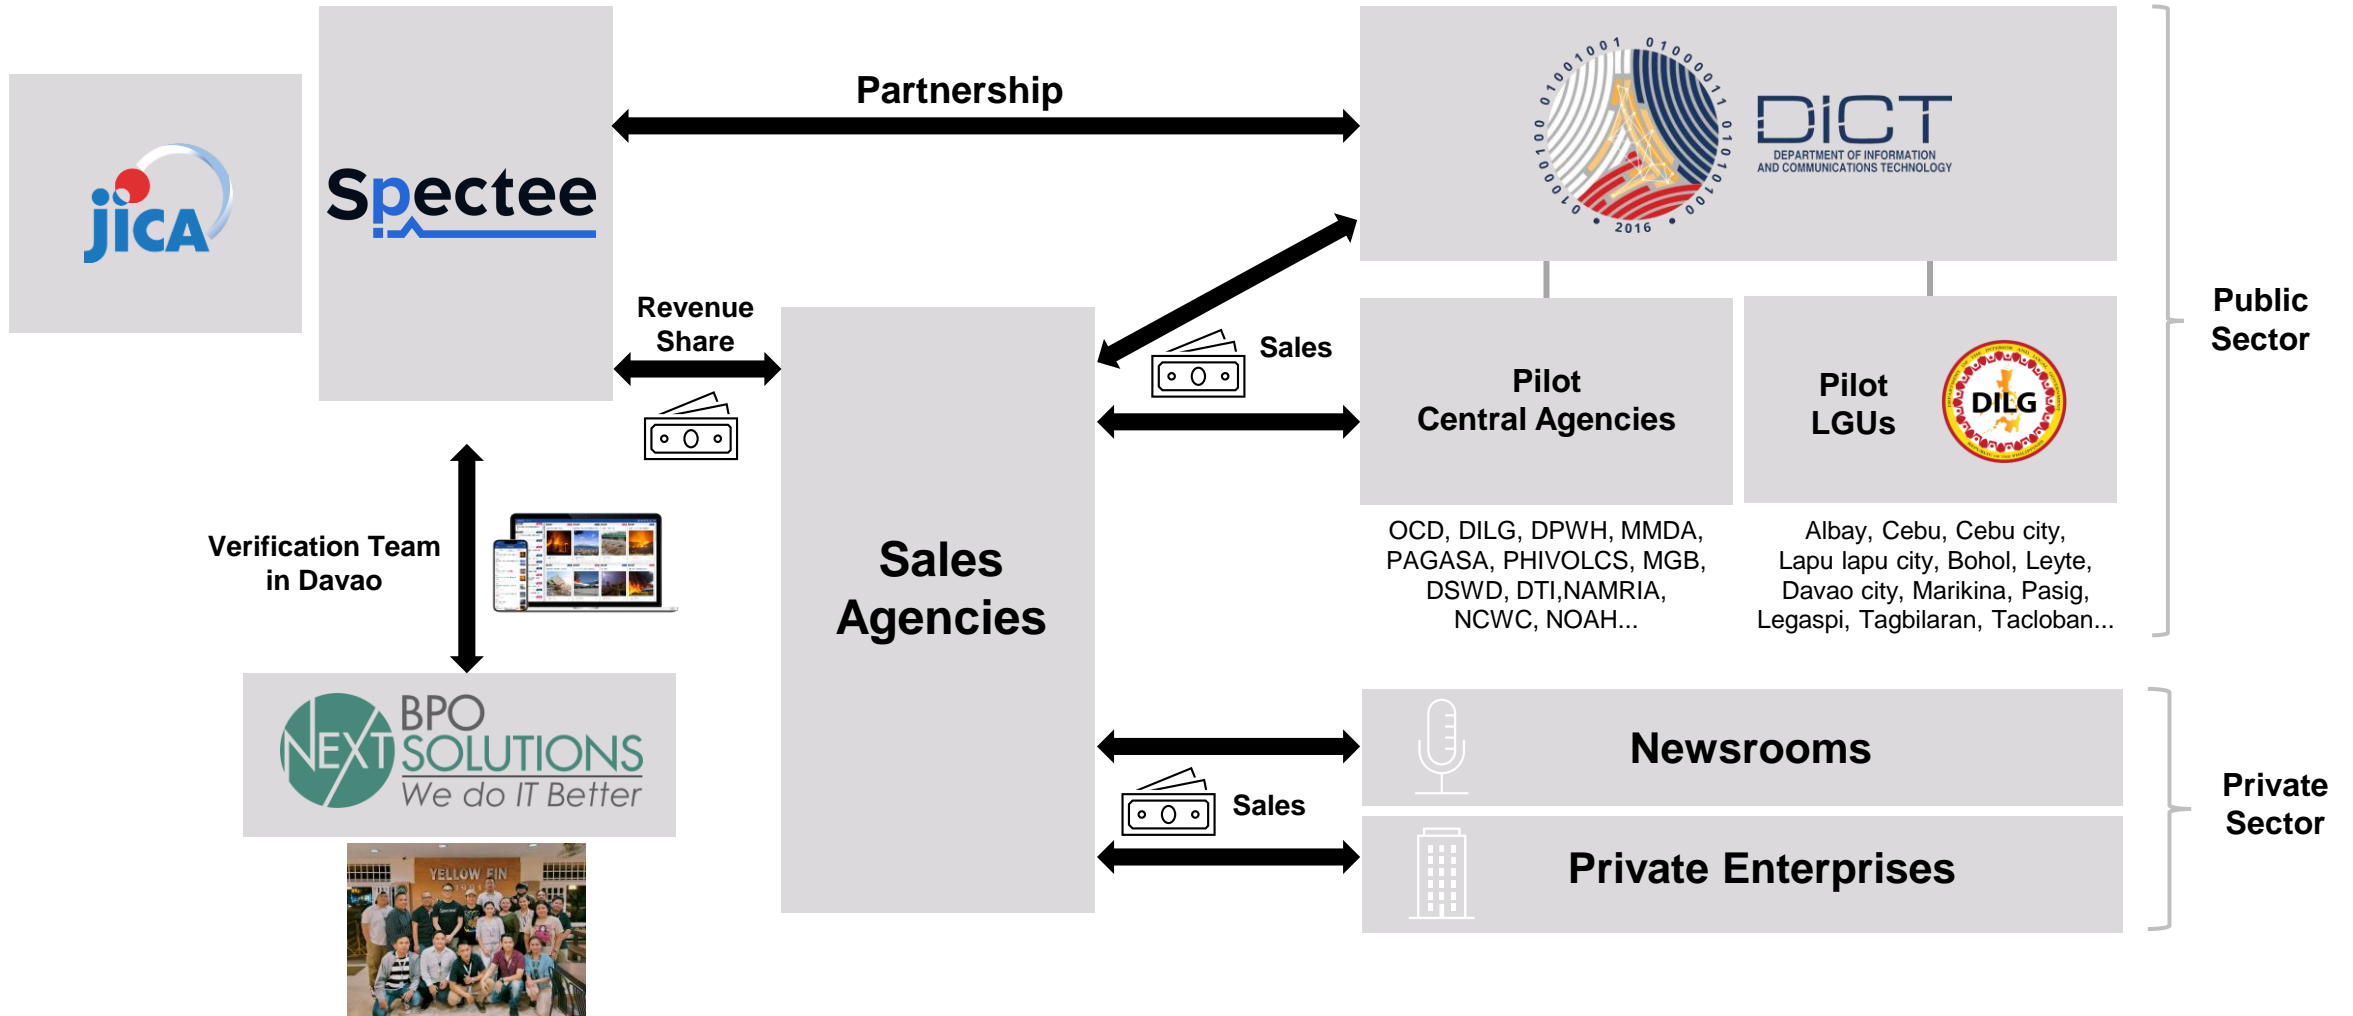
jica

Spectee

Partnership

DICT
DEPARTMENT OF INFORMATION AND COMMUNICATIONS TECHNOLOGY
2016

Public Sector

Revenue Share

Sales

Pilot Central Agencies

Pilot LGUs

DILG

Verification Team in Davao

Sales Agencies

OCD, DILG, DPWH, MMDA, PAGASA, PHIVOLCS, MGB, DSWD, DTI,NAMRIA, NCWC, NOAH...

Albay, Cebu, Cebu city, Lapu lapu city, Bohol, Leyte, Davao city, Marikina, Pasig, Legaspi, Tagbilaran, Tacloban...

NEXT BPO SOLUTIONS
We do IT Better

Newsrooms

Sales

Private Sector

Private Enterprises

YELLOW FIN